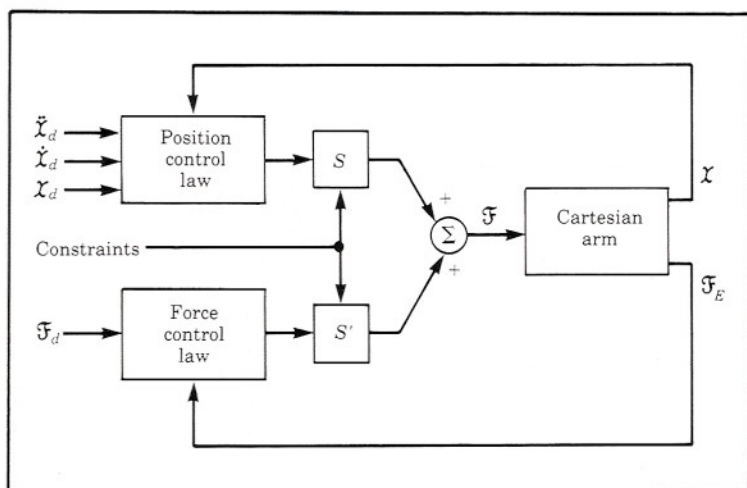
$\ddot{\mathcal{X}}_d$
$\dot{\mathcal{X}}_d$
$\mathcal{X}_d$

Position control law

$S$

Constraints

$\mathfrak{F}_d$

Force control law

$S'$

+
$\Sigma$
+

$\mathfrak{F}$

Cartesian arm

$\mathcal{X}$

$\mathfrak{F}_E$